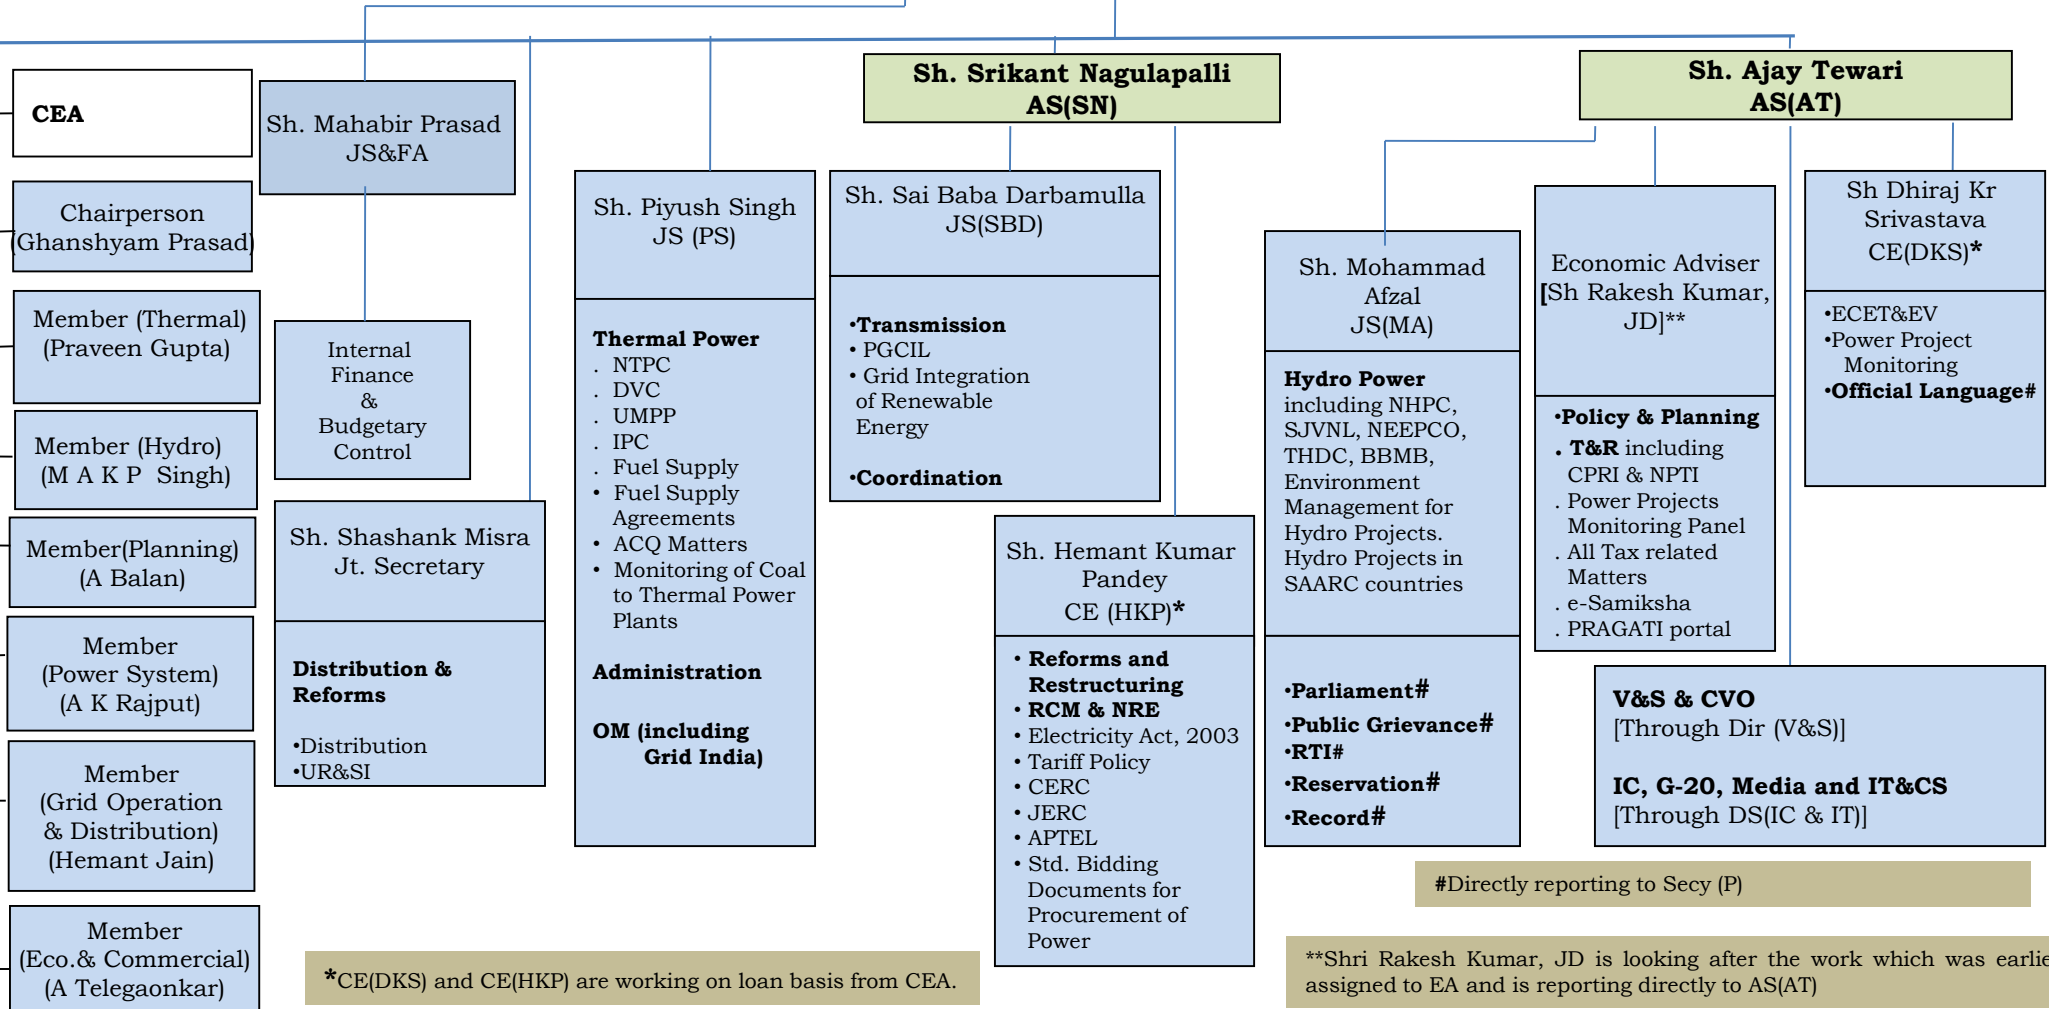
CEA

Chairperson (Ghanshyam Prasad)

Member (Thermal) (Praveen Gupta)

Member (Hydro) (M A K P Singh)

Member(Planning) (A Balan)

Member (Power System) (A K Rajput)

Member (Grid Operation & Distribution) (Hemant Jain)

Member (Eco.& Commercial) (A Telegaonkar)

Sh. Mahabir Prasad JS&FA

Internal Finance & Budgetary Control

Sh. Shashank Misra Jt. Secretary

**Distribution & Reforms**

•Distribution
•UR&SI

Sh. Piyush Singh JS (PS)

**Thermal Power**
. NTPC
. DVC
. UMPP
. IPC
. Fuel Supply
• Fuel Supply Agreements
• ACQ Matters
• Monitoring of Coal to Thermal Power Plants

**Administration**

**OM (including Grid India)**

Sh. Srikant Nagulapalli AS(SN)

Sh. Sai Baba Darbamulla JS(SBD)

•**Transmission**
• PGCIL
• Grid Integration of Renewable Energy

•**Coordination**

Sh. Hemant Kumar Pandey CE (HKP)*

• **Reforms and Restructuring**
• **RCM & NRE**
• Electricity Act, 2003
• Tariff Policy
• CERC
• JERC
• APTEL
• Std. Bidding Documents for Procurement of Power

Sh. Ajay Tewari AS(AT)

Sh. Mohammad Afzal JS(MA)

**Hydro Power** including NHPC, SJVNL, NEEPCO, THDC, BBMB, Environment Management for Hydro Projects. Hydro Projects in SAARC countries

•**Parliament#**
•**Public Grievance#**
•**RTI#**
•**Reservation#**
•**Record#**

Economic Adviser [Sh Rakesh Kumar, JD]**

•**Policy & Planning**
. **T&R** including CPRI & NPTI
. Power Projects Monitoring Panel
. All Tax related Matters
. e-Samiksha
. PRAGATI portal

Sh Dhiraj Kr Srivastava CE(DKS)*

•ECET&EV
•Power Project Monitoring
•**Official Language#**

**V&S & CVO**
[Through Dir (V&S)]

**IC, G-20, Media and IT&CS**
[Through DS(IC & IT)]

#Directly reporting to Secy (P)

*CE(DKS) and CE(HKP) are working on loan basis from CEA.

**Shri Rakesh Kumar, JD is looking after the work which was earlie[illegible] assigned to EA and is reporting directly to AS(AT)